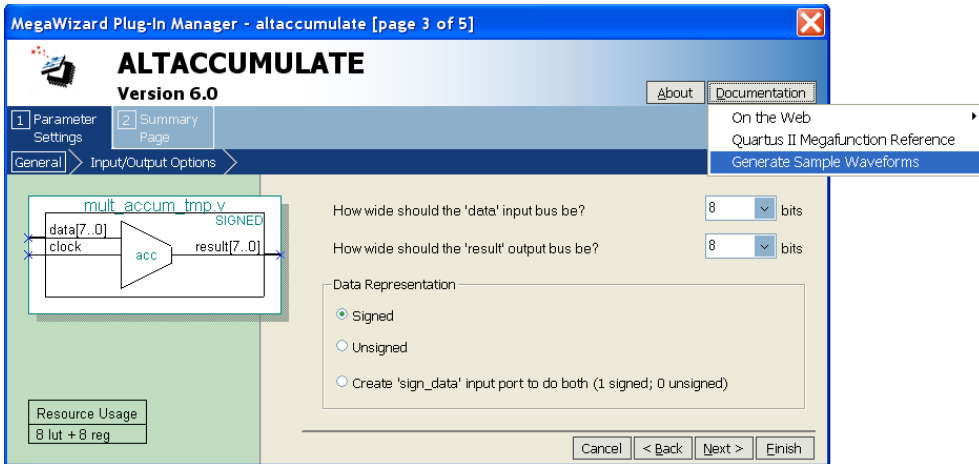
MegaWizard Plug-In Manager - altaccumulate [page 3 of 5]

ALTACCUMULATE
Version 6.0

About
Documentation

On the Web
Quartus II Megafunction Reference
Generate Sample Waveforms

1 Parameter Settings
2 Summary Page

General
Input/Output Options

mult_accum_tmp.v
SIGNED
data[7..0]
clock
acc
result[7..0]

Resource Usage
8 lut + 8 reg

How wide should the 'data' input bus be?
8
bits

How wide should the 'result' output bus be?
8
bits

Data Representation

Signed

Unsigned

Create 'sign_data' input port to do both (1 signed; 0 unsigned)

Cancel
< Back
Next >
Finish